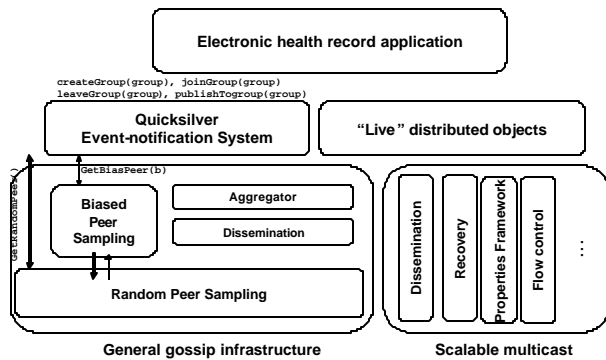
Electronic health record application

createGroup(group), joinGroup(group)
leaveGroup(group), publishTogroup(group)

Quicksilver
Event-notification System

"Live" distributed objects

GetRandomPeer()

GetBiasPeer(b)

Biased
Peer
Sampling

Aggregator

Dissemination

Random Peer Sampling

Dissemination

Recovery

Properties Framework

Flow control

...

General gossip infrastructure

Scalable multicast